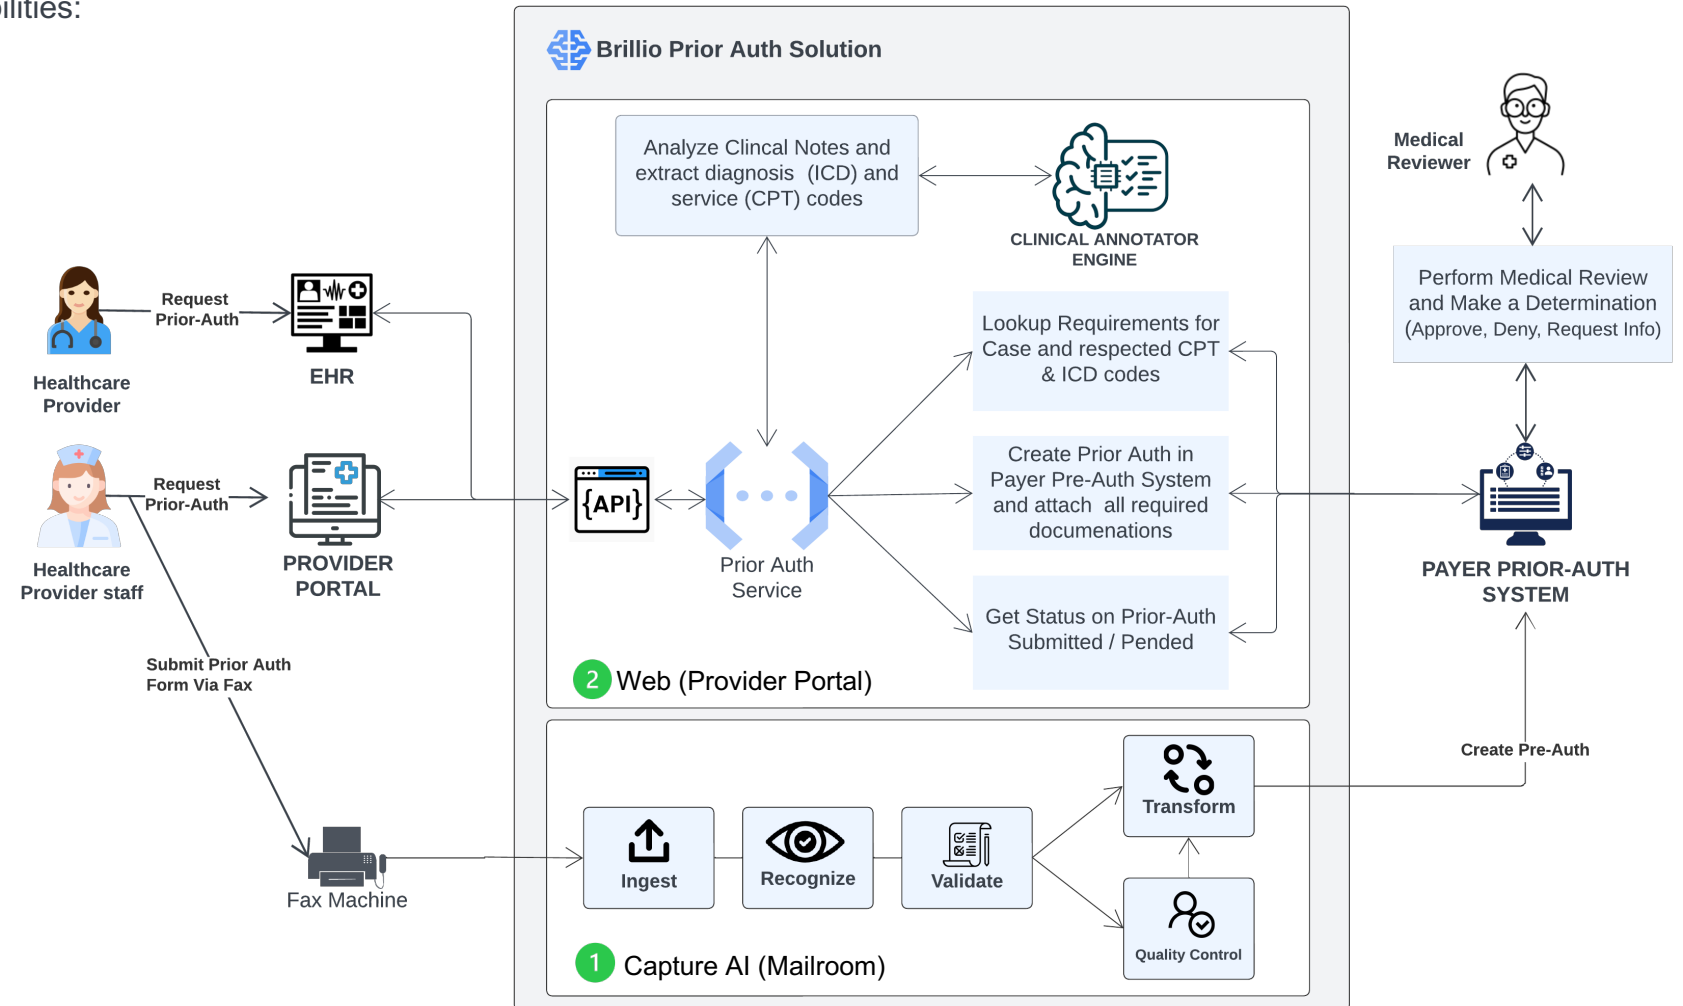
ilities:

Brillio Prior Auth Solution

Analyze Clincal Notes and extract diagnosis (ICD) and service (CPT) codes

CLINICAL ANNOTATOR ENGINE

Medical Reviewer

Perform Medical Review and Make a Determination (Approve, Deny, Request Info)

Request Prior-Auth

EHR

Healthcare Provider

Lookup Requirements for Case and respected CPT & ICD codes

Request Prior-Auth

{API}

Prior Auth Service

Create Prior Auth in Payer Pre-Auth System and attach all required documenations

PAYER PRIOR-AUTH SYSTEM

Healthcare Provider staff

PROVIDER PORTAL

Get Status on Prior-Auth Submitted / Pended

Submit Prior Auth Form Via Fax

2 Web (Provider Portal)

Create Pre-Auth

Transform

Ingest

Recognize

Validate

Fax Machine

Quality Control

1 Capture AI (Mailroom)